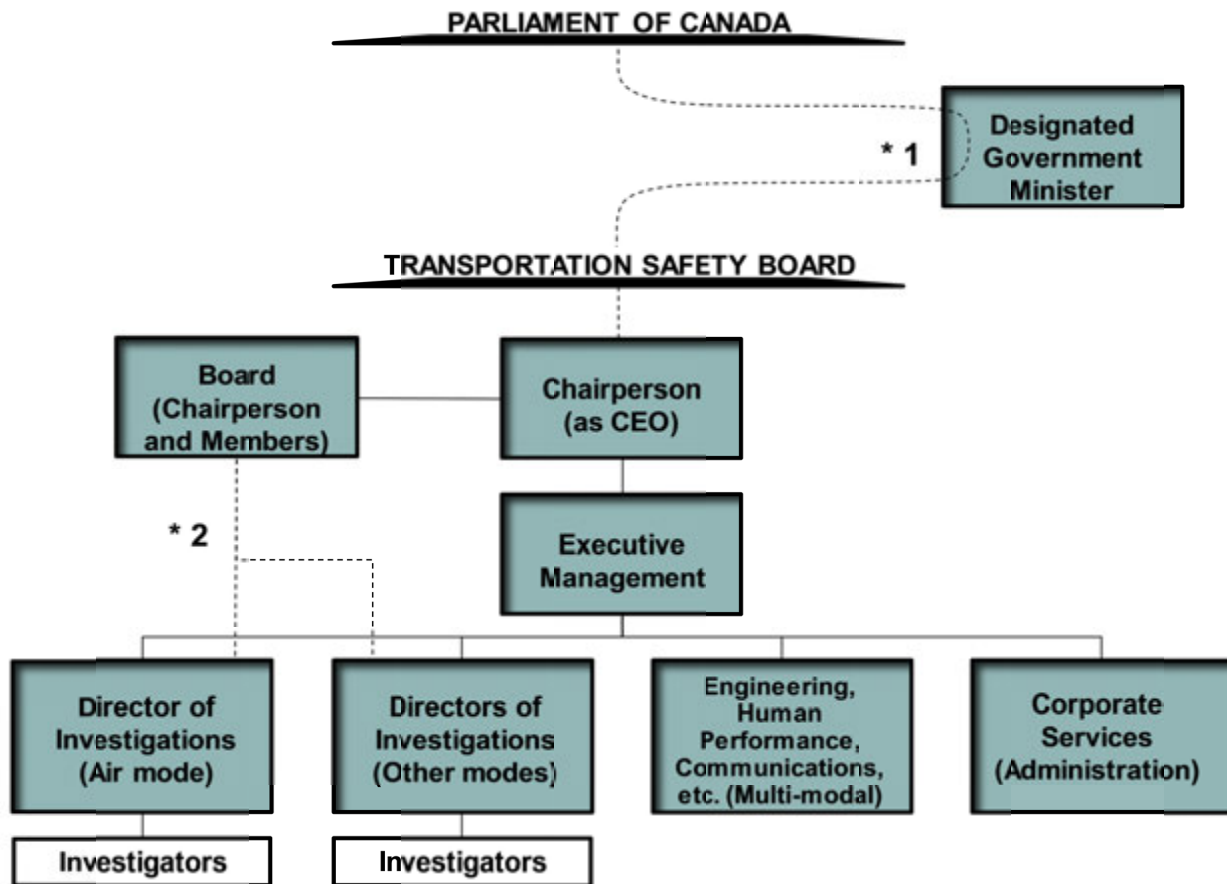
PARLIAMENT OF CANADA

Designated Government Minister

* 1

TRANSPORTATION SAFETY BOARD

Board (Chairperson and Members)

Chairperson (as CEO)

* 2

Executive Management

Director of Investigations (Air mode)

Directors of Investigations (Other modes)

Engineering, Human Performance, Communications, etc. (Multi-modal)

Corporate Services (Administration)

Investigators

Investigators